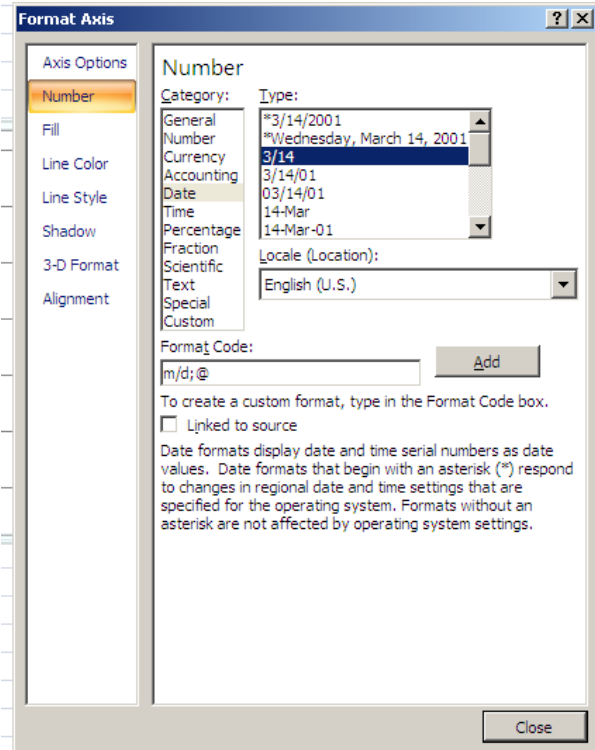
Format Axis
?
X

Axis Options
Number
Fill
Line Color
Line Style
Shadow
3-D Format
Alignment

Number

Category:
General
Number
Currency
Accounting
Date
Time
Percentage
Fraction
Scientific
Text
Special
Custom

Type:
*3/14/2001
*Wednesday, March 14, 2001
3/14
3/14/01
03/14/01
14-Mar
14-Mar-01

Locale (Location):
English (U.S.)

Format Code:
m/d;@
Add

To create a custom format, type in the Format Code box.

Linked to source

Date formats display date and time serial numbers as date values. Date formats that begin with an asterisk (*) respond to changes in regional date and time settings that are specified for the operating system. Formats without an asterisk are not affected by operating system settings.

Close